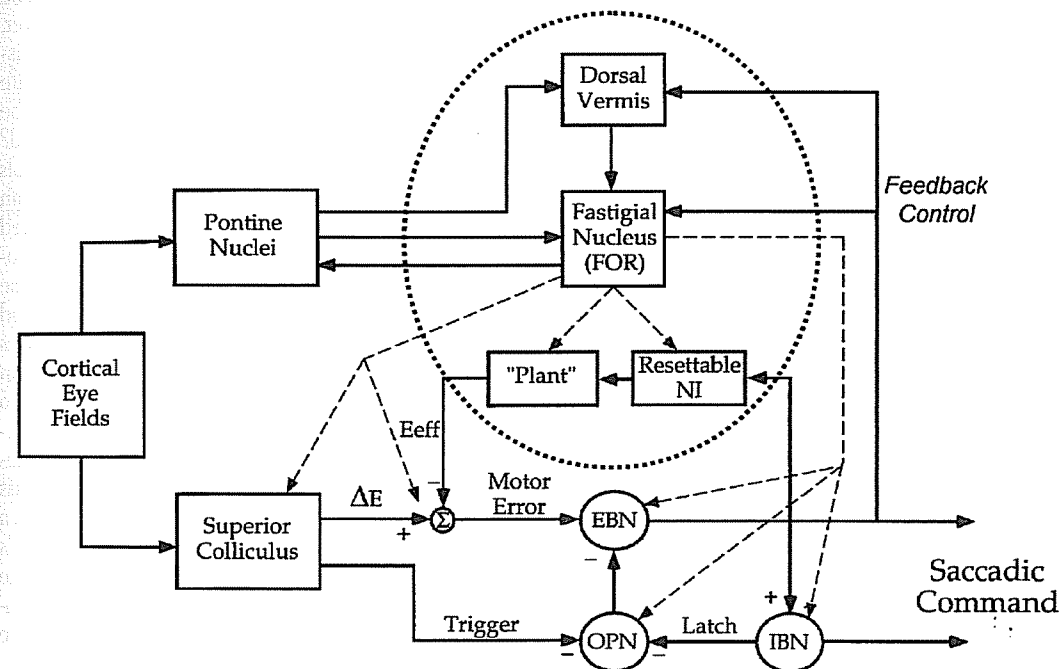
Dorsal Vermis

Feedback Control

Pontine Nuclei

Fastigial Nucleus (FOR)

Cortical Eye Fields

"Plant"

Resettable NI

Eeff

$\Delta E$

Motor Error

Superior Colliculus

+

−

$\Sigma$

EBN

−

Saccadic Command

Trigger

OPN

Latch

IBN

+

+

−

−